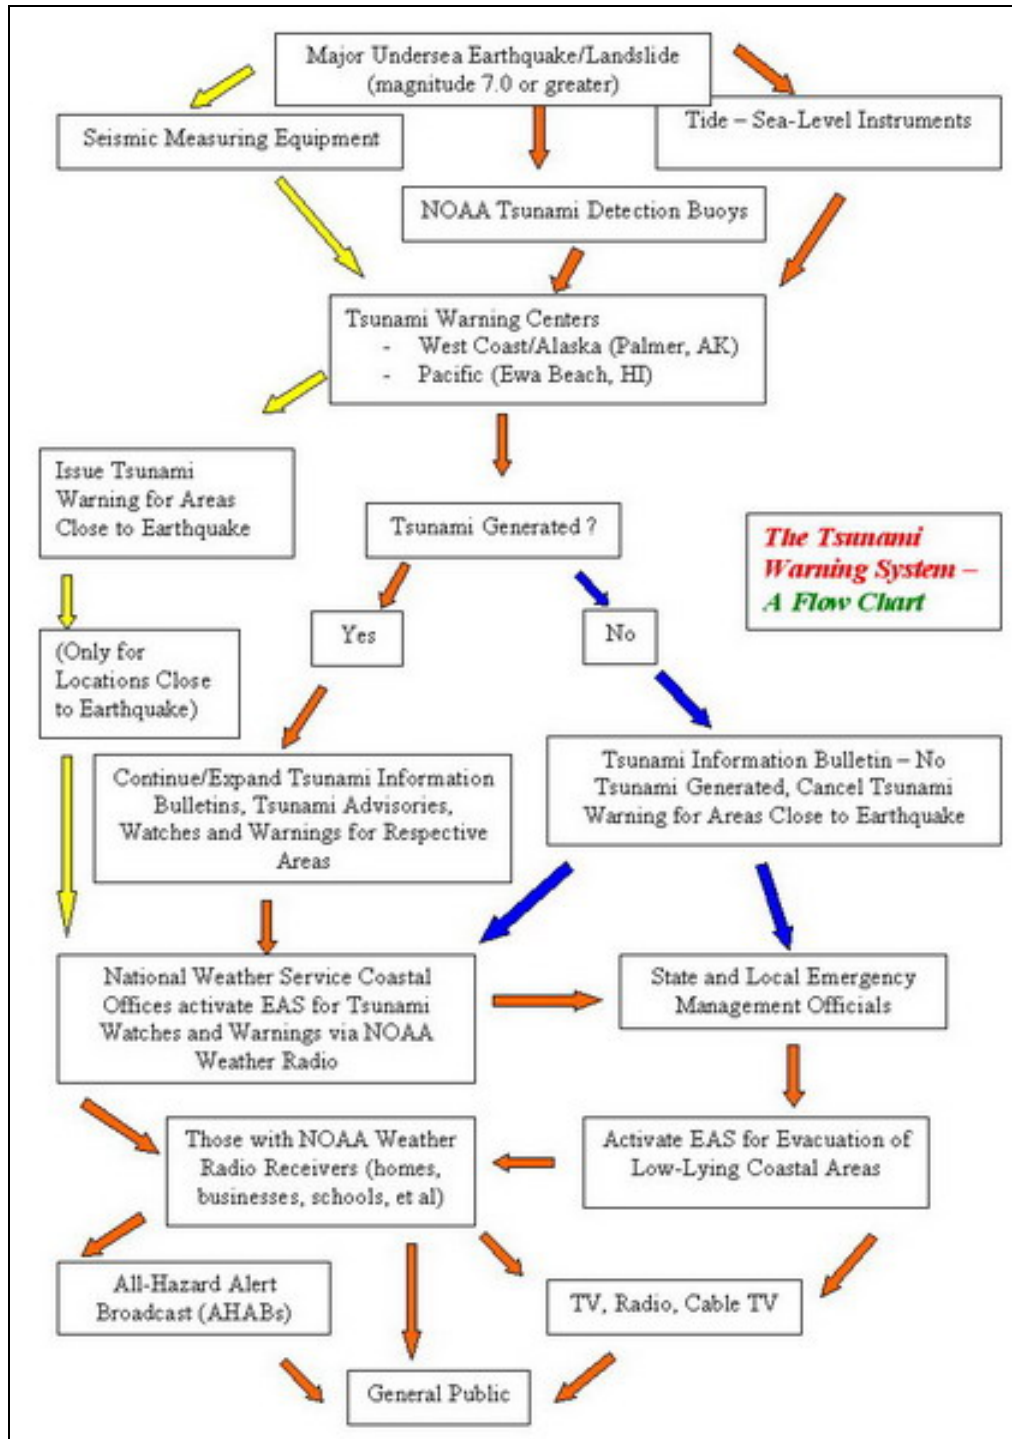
Major Undersea Earthquake/Landslide (magnitude 7.0 or greater)

Seismic Measuring Equipment

Tide – Sea-Level Instruments

NOAA Tsunami Detection Buoys

Tsunami Warning Centers
- West Coast/Alaska (Palmer, AK)
- Pacific (Ewa Beach, HI)

Issue Tsunami Warning for Areas Close to Earthquake

Tsunami Generated ?

The Tsunami Warning System – A Flow Chart

(Only for Locations Close to Earthquake)

Yes

No

Continue/Expand Tsunami Information Bulletins, Tsunami Advisories, Watches and Warnings for Respective Areas

Tsunami Information Bulletin – No Tsunami Generated, Cancel Tsunami Warning for Areas Close to Earthquake

National Weather Service Coastal Offices activate EAS for Tsunami Watches and Warnings via NOAA Weather Radio

State and Local Emergency Management Officials

Those with NOAA Weather Radio Receivers (homes, businesses, schools, et al)

Activate EAS for Evacuation of Low-Lying Coastal Areas

All-Hazard Alert Broadcast (AHABs)

TV, Radio, Cable TV

General Public